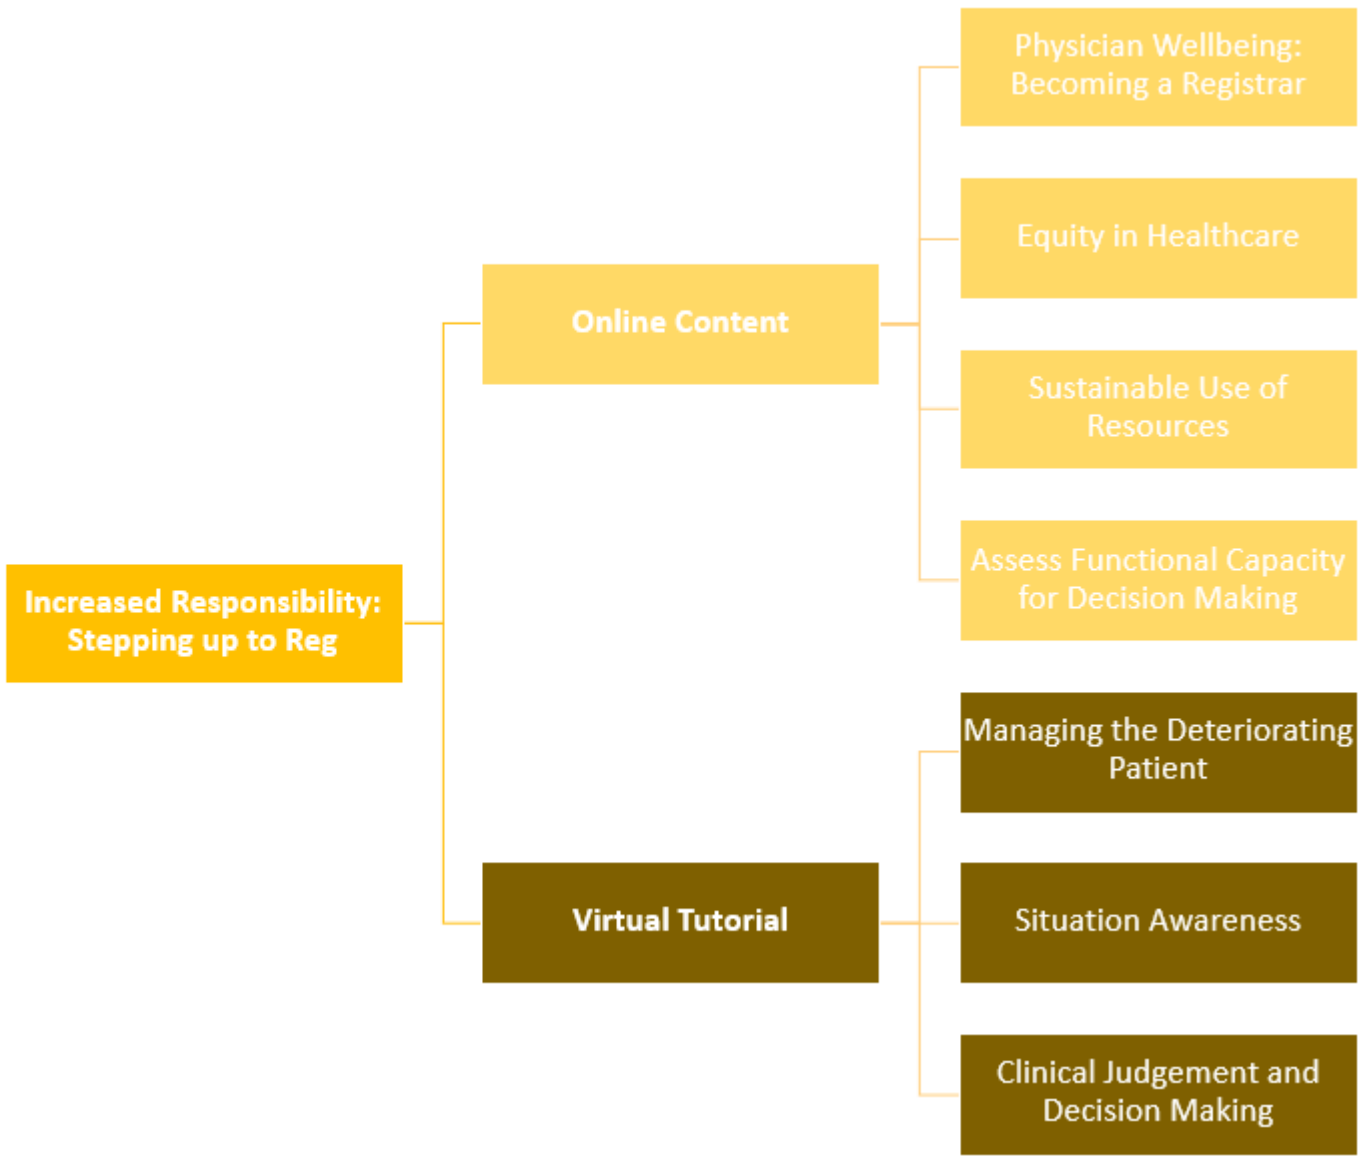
Increased Responsibility: Stepping up to Reg

Online Content

Physician Wellbeing: Becoming a Registrar

Equity in Healthcare

Sustainable Use of Resources

Assess Functional Capacity for Decision Making

Virtual Tutorial

Managing the Deteriorating Patient

Situation Awareness

Clinical Judgement and Decision Making